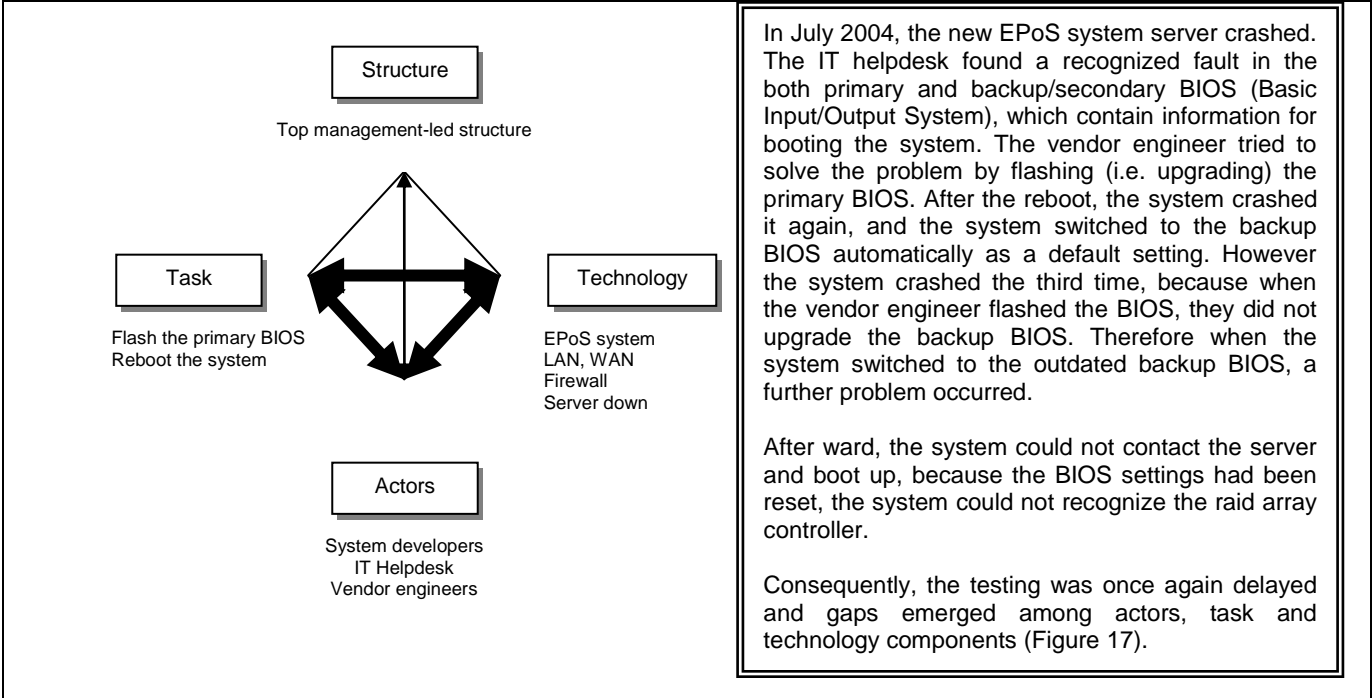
Structure

Top management-led structure

Task

Flash the primary BIOS
Reboot the system

Technology

EPoS system
LAN, WAN
Firewall
Server down

Actors

System developers
IT Helpdesk
Vendor engineers

In July 2004, the new EPoS system server crashed. The IT helpdesk found a recognized fault in the both primary and backup/secondary BIOS (Basic Input/Output System), which contain information for booting the system. The vendor engineer tried to solve the problem by flashing (i.e. upgrading) the primary BIOS. After the reboot, the system crashed it again, and the system switched to the backup BIOS automatically as a default setting. However the system crashed the third time, because when the vendor engineer flashed the BIOS, they did not upgrade the backup BIOS. Therefore when the system switched to the outdated backup BIOS, a further problem occurred.

After ward, the system could not contact the server and boot up, because the BIOS settings had been reset, the system could not recognize the raid array controller.

Consequently, the testing was once again delayed and gaps emerged among actors, task and technology components (Figure 17).